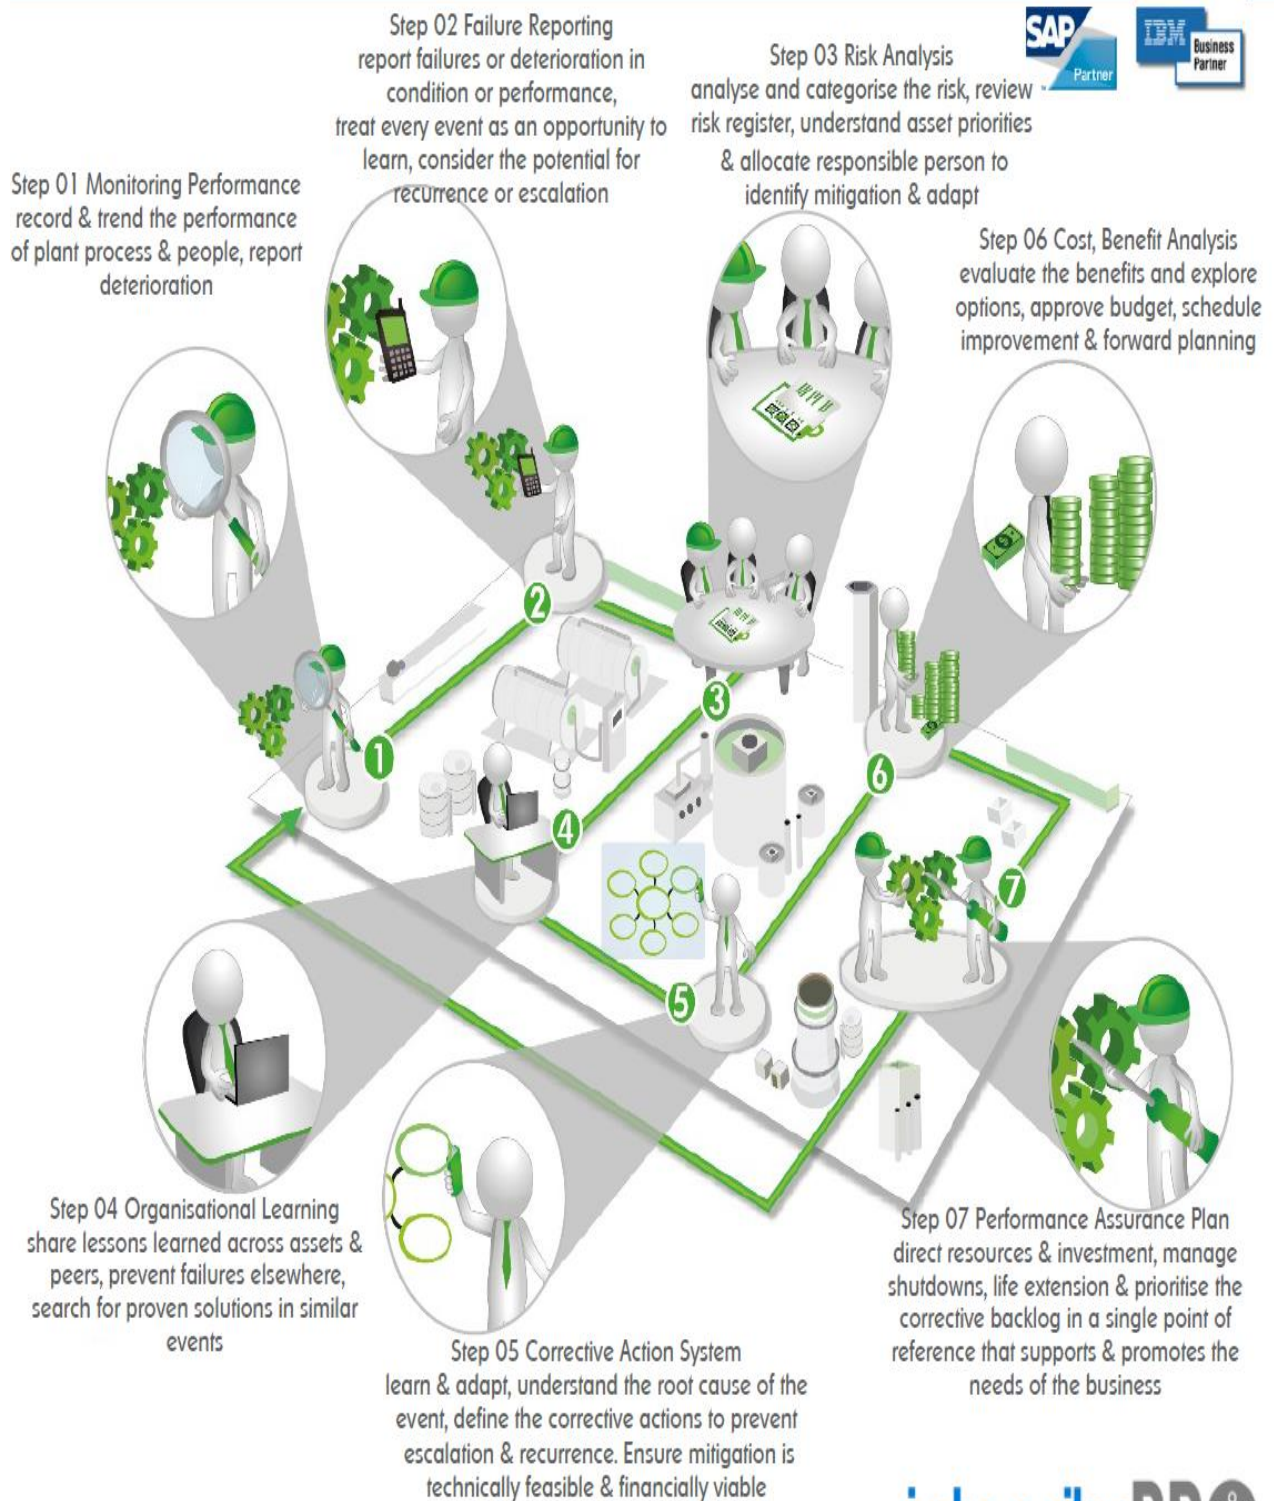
Step 02 Failure Reporting
report failures or deterioration in condition or performance, treat every event as an opportunity to learn, consider the potential for recurrence or escalation

Step 03 Risk Analysis
analyse and categorise the risk, review risk register, understand asset priorities & allocate responsible person to identify mitigation & adapt

SAP Partner

IBM Business Partner

Step 01 Monitoring Performance
record & trend the performance of plant process & people, report deterioration

Step 06 Cost, Benefit Analysis
evaluate the benefits and explore options, approve budget, schedule improvement & forward planning

2
3
1
4
6
7
5

Step 04 Organisational Learning
share lessons learned across assets & peers, prevent failures elsewhere, search for proven solutions in similar events

Step 07 Performance Assurance Plan
direct resources & investment, manage shutdowns, life extension & prioritise the corrective backlog in a single point of reference that supports & promotes the needs of the business

Step 05 Corrective Action System
learn & adapt, understand the root cause of the event, define the corrective actions to prevent escalation & recurrence. Ensure mitigation is technically feasible & financially viable

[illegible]